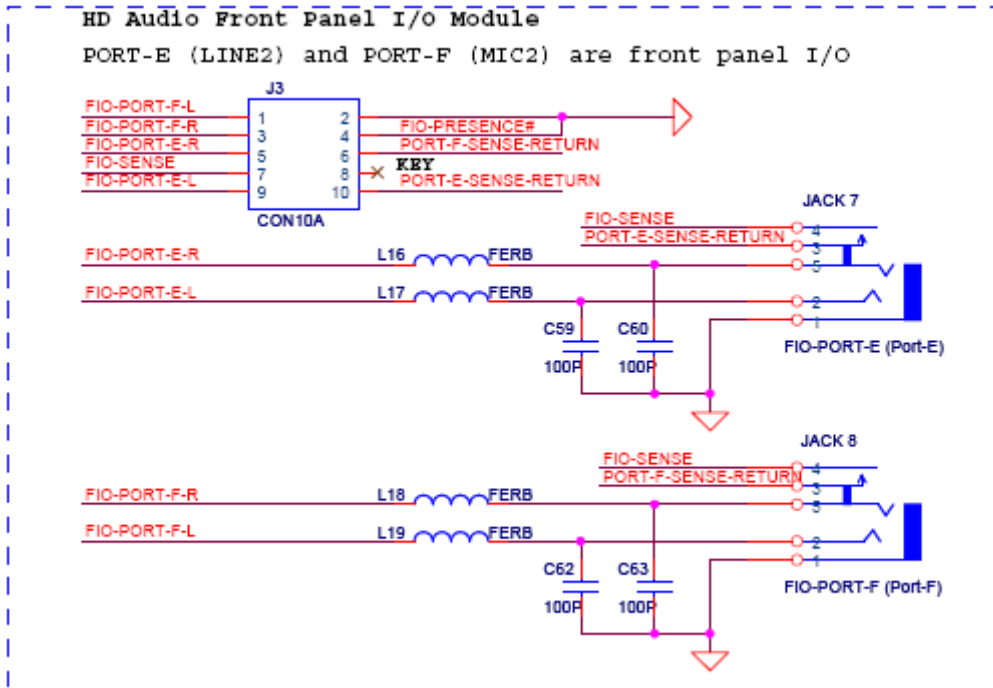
HD Audio Front Panel I/O Module

PORT-E (LINE2) and PORT-F (MIC2) are front panel I/O

J3

FIO-PORT-F-L
FIO-PORT-F-R
FIO-PORT-E-R
FIO-SENSE
FIO-PORT-E-L

1 2
3 4
5 6
7 8
9 10

CON10A

FIO-PRESENCE#
PORT-F-SENSE-RETURN
KEY
PORT-E-SENSE-RETURN

JACK 7

FIO-SENSE
PORT-E-SENSE-RETURN

4
3
5
2
1

FIO-PORT-E-R
L16
FERB

FIO-PORT-E-L
L17
FERB

C59
100P
C60
100P

FIO-PORT-E (Port-E)

JACK 8

FIO-SENSE
PORT-F-SENSE-RETURN

4
3
5
2
1

FIO-PORT-F-R
L18
FERB

FIO-PORT-F-L
L19
FERB

C62
100P
C63
100P

FIO-PORT-F (Port-F)